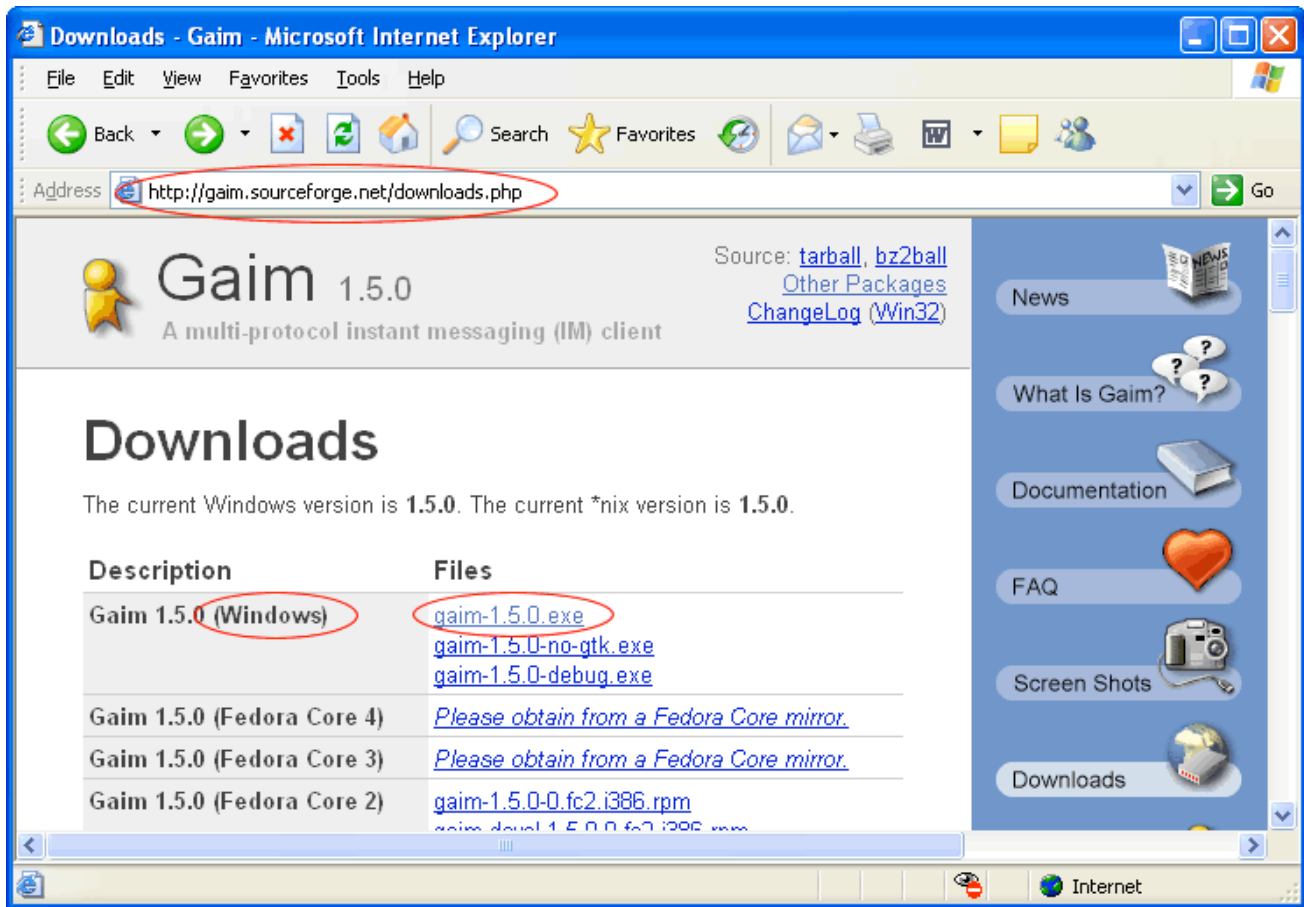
Downloads - Gaim - Microsoft Internet Explorer

File Edit View Favorites Tools Help

Back Search Favorites

Address http://gaim.sourceforge.net/downloads.php Go

Gaim 1.5.0
A multi-protocol instant messaging (IM) client

Source: tarball, bz2ball
Other Packages
ChangeLog (Win32)

News
What Is Gaim?
Documentation
FAQ
Screen Shots
Downloads

Downloads

The current Windows version is **1.5.0**. The current *nix version is **1.5.0**.

| Description | Files |
|---|---|
| Gaim 1.5.0 (Windows) | gaim-1.5.0.exe<br>gaim-1.5.0-no-gtk.exe<br>gaim-1.5.0-debug.exe |
| Gaim 1.5.0 (Fedora Core 4) | Please obtain from a Fedora Core mirror. |
| Gaim 1.5.0 (Fedora Core 3) | Please obtain from a Fedora Core mirror. |
| Gaim 1.5.0 (Fedora Core 2) | gaim-1.5.0-0.fc2.i386.rpm<br>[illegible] |

Internet